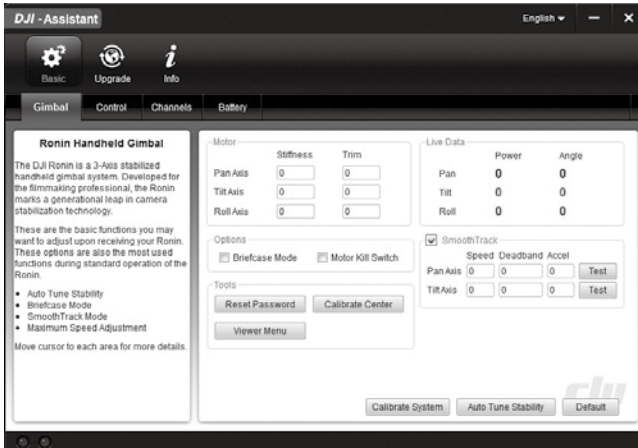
DJI - Assistant

English

Basic
Upgrade
Info

Gimbal
Control
Channels
Battery

Ronin Handheld Gimbal

The DJI Ronin is a 3-Axis stabilized handheld gimbal system. Developed for the filmmaking professional, the Ronin marks a generational leap in camera stabilization technology.

These are the basic functions you may want to adjust upon receiving your Ronin. These options are also the most used functions during standard operation of the Ronin.

- Auto Tune Stability
- Briefcase Mode
- SmoothTrack Mode
- Maximum Speed Adjustment

Move cursor to each area for more details.

Motor

| | Stiffness | Trim |
|---|---|---|
| Pan Axis | 0 | 0 |
| Tilt Axis | 0 | 0 |
| Roll Axis | 0 | 0 |

Options
Briefcase Mode
Motor Kill Switch

Tools
Reset Password
Calibrate Center
Viewer Menu

Live Data

| | Power | Angle |
|---|---|---|
| Pan | 0 | 0 |
| Tilt | 0 | 0 |
| Roll | 0 | 0 |

SmoothTrack

| | Speed | Deadband | Accel | |
|---|---|---|---|---|
| Pan Axis | 0 | 0 | 0 | Test |
| Tilt Axis | 0 | 0 | 0 | Test |

Calibrate System
Auto Tune Stability
Default